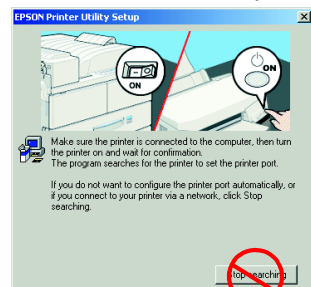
EPSON Printer Utility Setup

ON

ON

Make sure the printer is connected to the computer, then turn the printer on and wait for confirmation.
The program searches for the printer to set the printer port.

If you do not want to configure the printer port automatically, or if you connect to your printer via a network, click Stop searching.

Stop searching